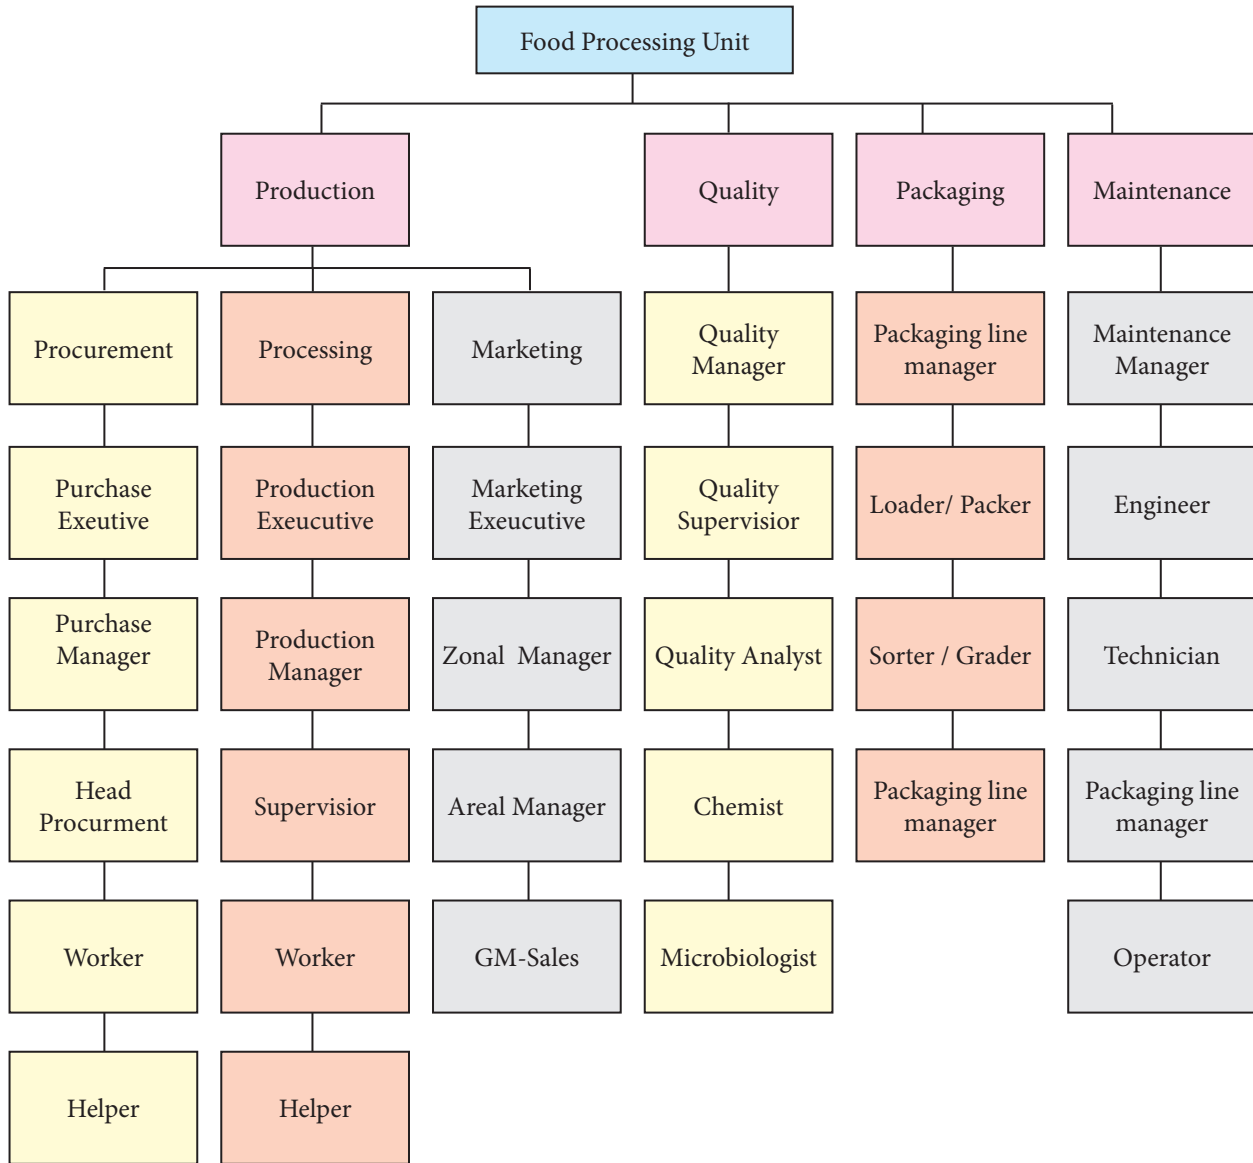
Food Processing Unit

Production

Quality

Packaging

Maintenance

Procurement

Processing

Marketing

Quality Manager

Packaging line manager

Maintenance Manager

Purchase Exeutive

Production Exeucutive

Marketing Exeucutive

Quality Supervisior

Loader/ Packer

Engineer

Purchase Manager

Production Manager

Zonal Manager

Quality Analyst

Sorter / Grader

Technician

Head Procurment

Supervisior

Areal Manager

Chemist

Packaging line manager

Packaging line manager

Worker

Worker

GM-Sales

Microbiologist

Operator

Helper

Helper